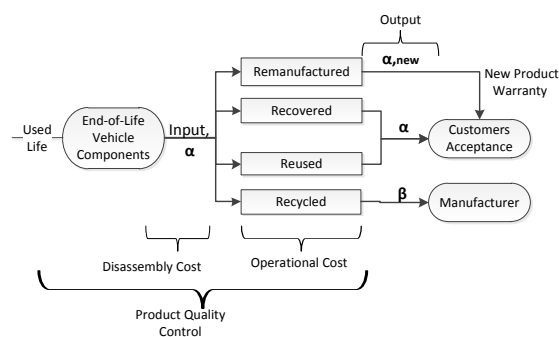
Output

Remanufactured

α,new

New Product Warranty

Used Life

End-of-Life Vehicle Components

Input, α

Recovered

α

Customers Acceptance

Reused

Recycled

β

Manufacturer

Disassembly Cost

Operational Cost

Product Quality Control